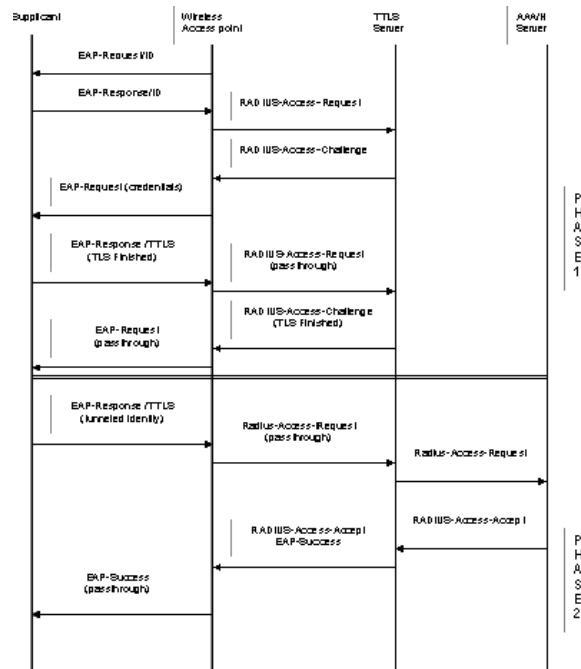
Supplicant

Wireless Access point

TTLS Server

AAA/H Server

EAP-Request/ID

EAP-Response/ID

RADIUS-Access-Request

RADIUS-Access-Challenge

EAP-Request (credentials)

EAP-Response /TTLS (TLS Finished)

RADIUS-Access-Request (pass through)

RADIUS-Access-Challenge (TLS finished)

EAP-Request (pass through)

P H A S E 1

EAP-Response /TTLS (tunneled identity)

Radius-Access-Request (pass through)

Radius-Access-Request

RADIUS-Access-Accept

RADIUS-Access-Accept EAP-Success

EAP-Success (pass through)

P H A S E 2